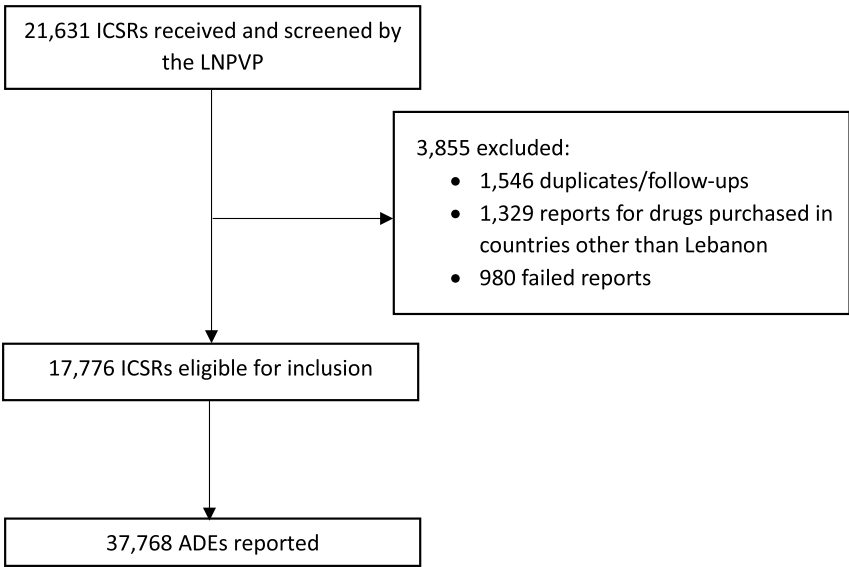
21,631 ICSRs received and screened by the LNPVP

3,855 excluded:
- 1,546 duplicates/follow-ups
- 1,329 reports for drugs purchased in countries other than Lebanon
- 980 failed reports

17,776 ICSRs eligible for inclusion

37,768 ADEs reported